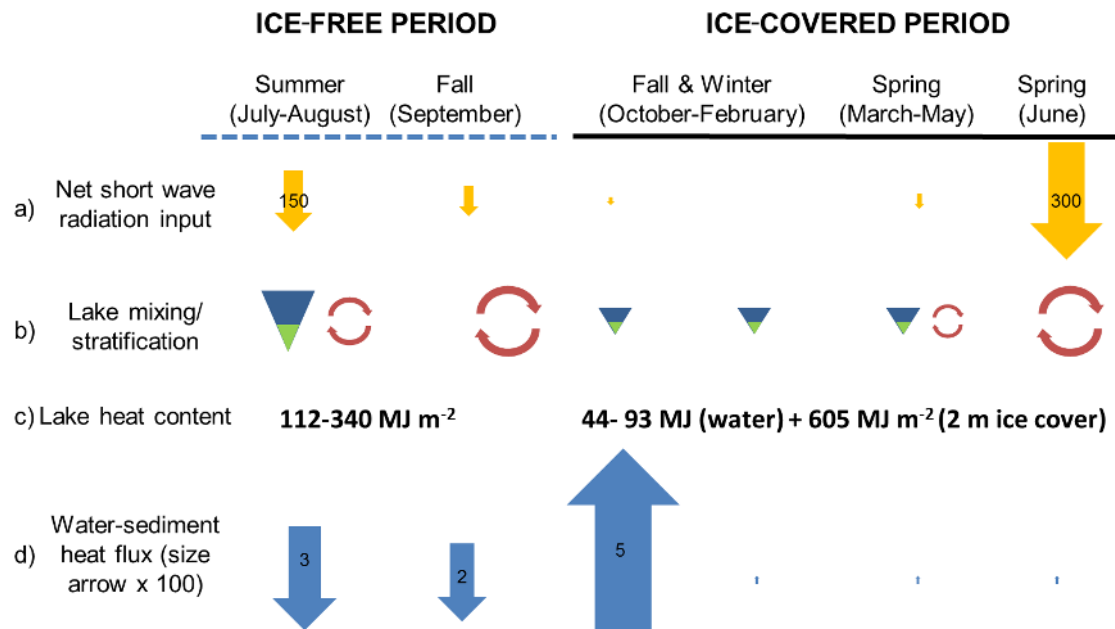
ICE-FREE PERIOD

ICE-COVERED PERIOD

Summer (July-August)

Fall (September)

Fall & Winter (October-February)

Spring (March-May)

Spring (June)

a) Net short wave radiation input

150

300

b) Lake mixing/ stratification

c) Lake heat content

112-340 MJ m$^{-2}$

44- 93 MJ (water) + 605 MJ m$^{-2}$ (2 m ice cover)

d) Water-sediment heat flux (size arrow x 100)

3

2

5